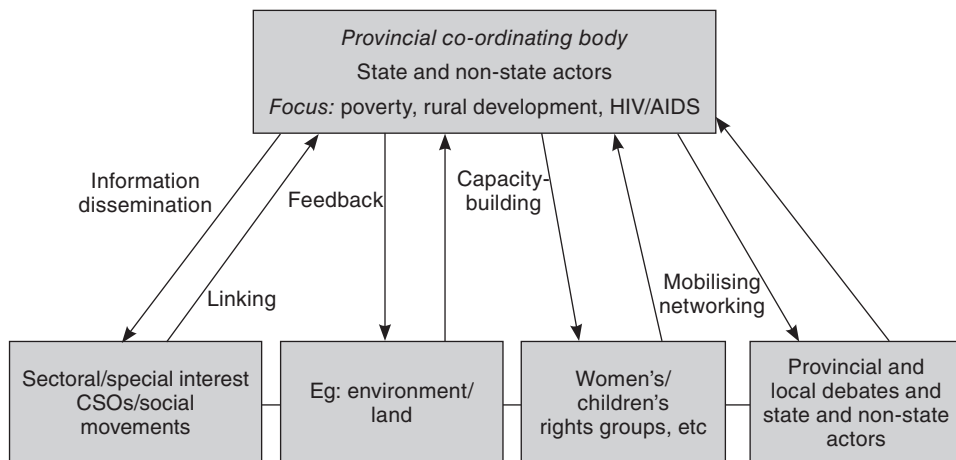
Provincial co-ordinating body
State and non-state actors
Focus: poverty, rural development, HIV/AIDS

Information dissemination

Linking

Feedback

Capacity-building

Mobilising networking

Sectoral/special interest CSOs/social movements

Eg: environment/ land

Women's/ children's rights groups, etc

Provincial and local debates and state and non-state actors